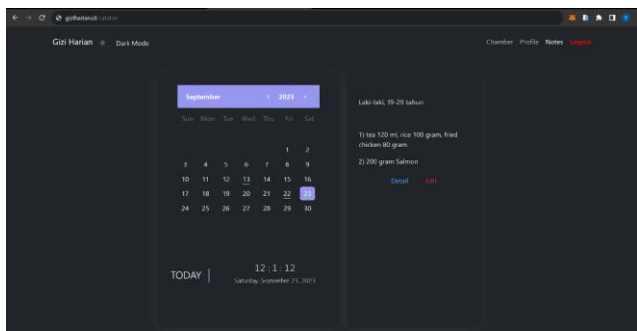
giziharian.id/catatan

Gizi Harian Dark Mode

Chamber Profile Notes Logout

September < 2023 >

| Sun | Mon | Tue | Wed | Thu | Fri | Sat |
|---|---|---|---|---|---|---|
| | | | | | 1 | 2 |
| 3 | 4 | 5 | 6 | 7 | 8 | 9 |
| 10 | 11 | 12 | 13 | 14 | 15 | 16 |
| 17 | 18 | 19 | 20 | 21 | 22 | 23 |
| 24 | 25 | 26 | 27 | 28 | 29 | 30 |

TODAY

12 : 1 : 12

Saturday, September 23, 2023

Laki-laki, 19-29 tahun

1) tea 120 ml, rice 100 gram, fried chicken 80 gram

2) 200 gram Salmon

Detail Edit